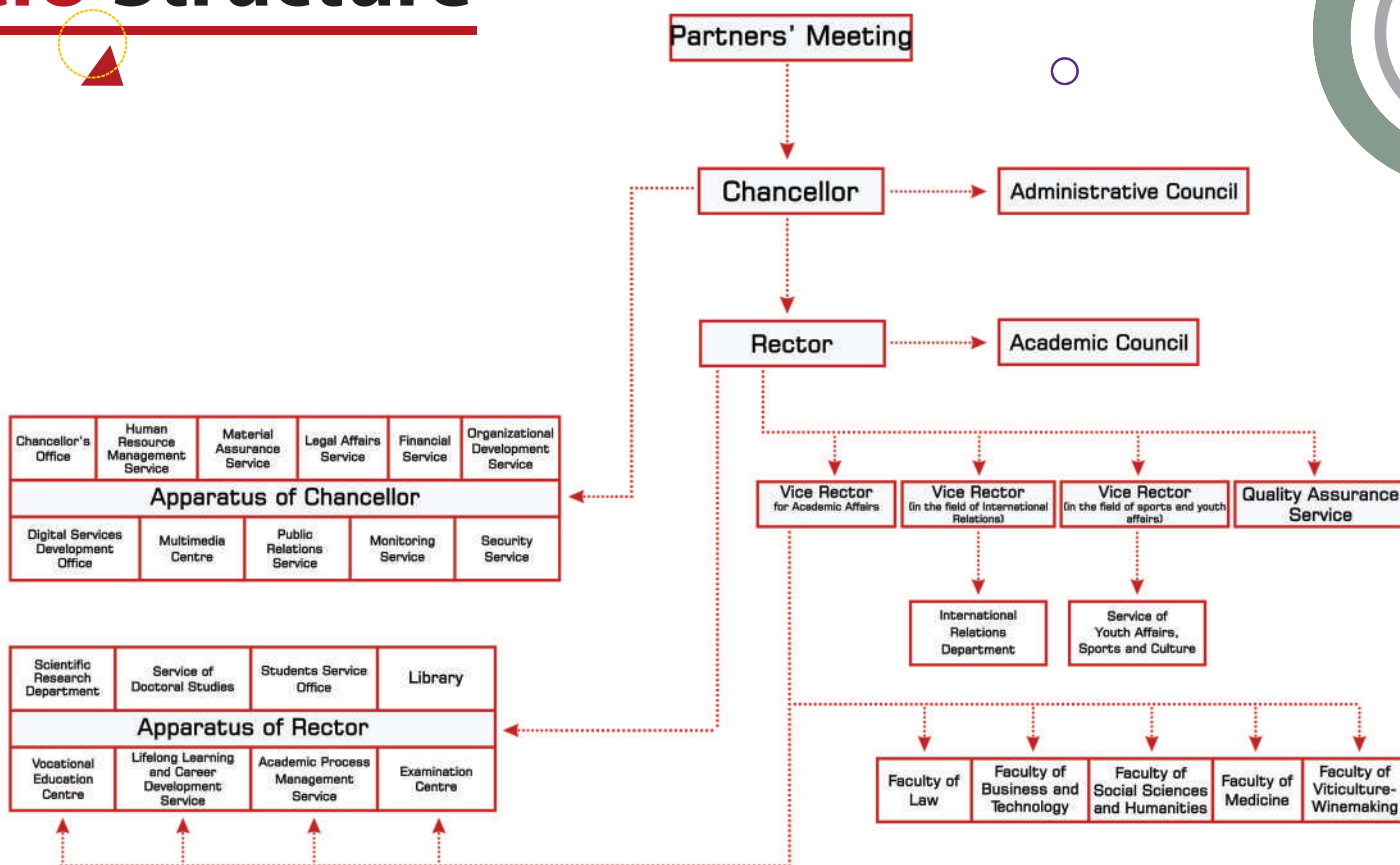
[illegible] Structure

Partners' Meeting

Chancellor

Administrative Council

Rector

Academic Council

| Chancellor's Office | Human Resource Management Service | Material Assurance Service | Legal Affairs Service | Financial Service | Organizational Development Service |
|---|---|---|---|---|---|

Apparatus of Chancellor

| Digital Services Development Office | Multimedia Centre | Public Relations Service | Monitoring Service | Security Service |
|---|---|---|---|---|

Vice Rector for Academic Affairs

Vice Rector (in the field of International Relations)

Vice Rector (in the field of sports and youth affairs)

Quality Assurance Service

International Relations Department

Service of Youth Affairs, Sports and Culture

| Scientific Research Department | Service of Doctoral Studies | Students Service Office | Library |
|---|---|---|---|

Apparatus of Rector

| Vocational Education Centre | Lifelong Learning and Career Development Service | Academic Process Management Service | Examination Centre |
|---|---|---|---|

| Faculty of Law | Faculty of Business and Technology | Faculty of Social Sciences and Humanities | Faculty of Medicine | Faculty of Viticulture-Winemaking |
|---|---|---|---|---|